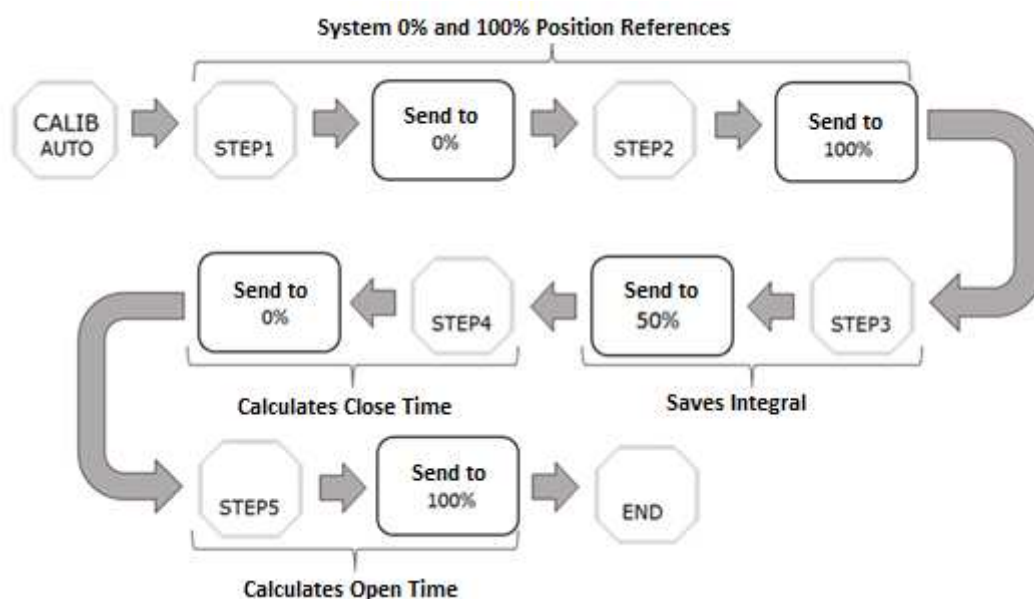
System 0% and 100% Position References

CALIB AUTO

STEP1

Send to 0%

STEP2

Send to 100%

STEP3

Send to 50%

STEP4

Send to 0%

Saves Integral

Calculates Close Time

STEP5

Send to 100%

END

Calculates Open Time